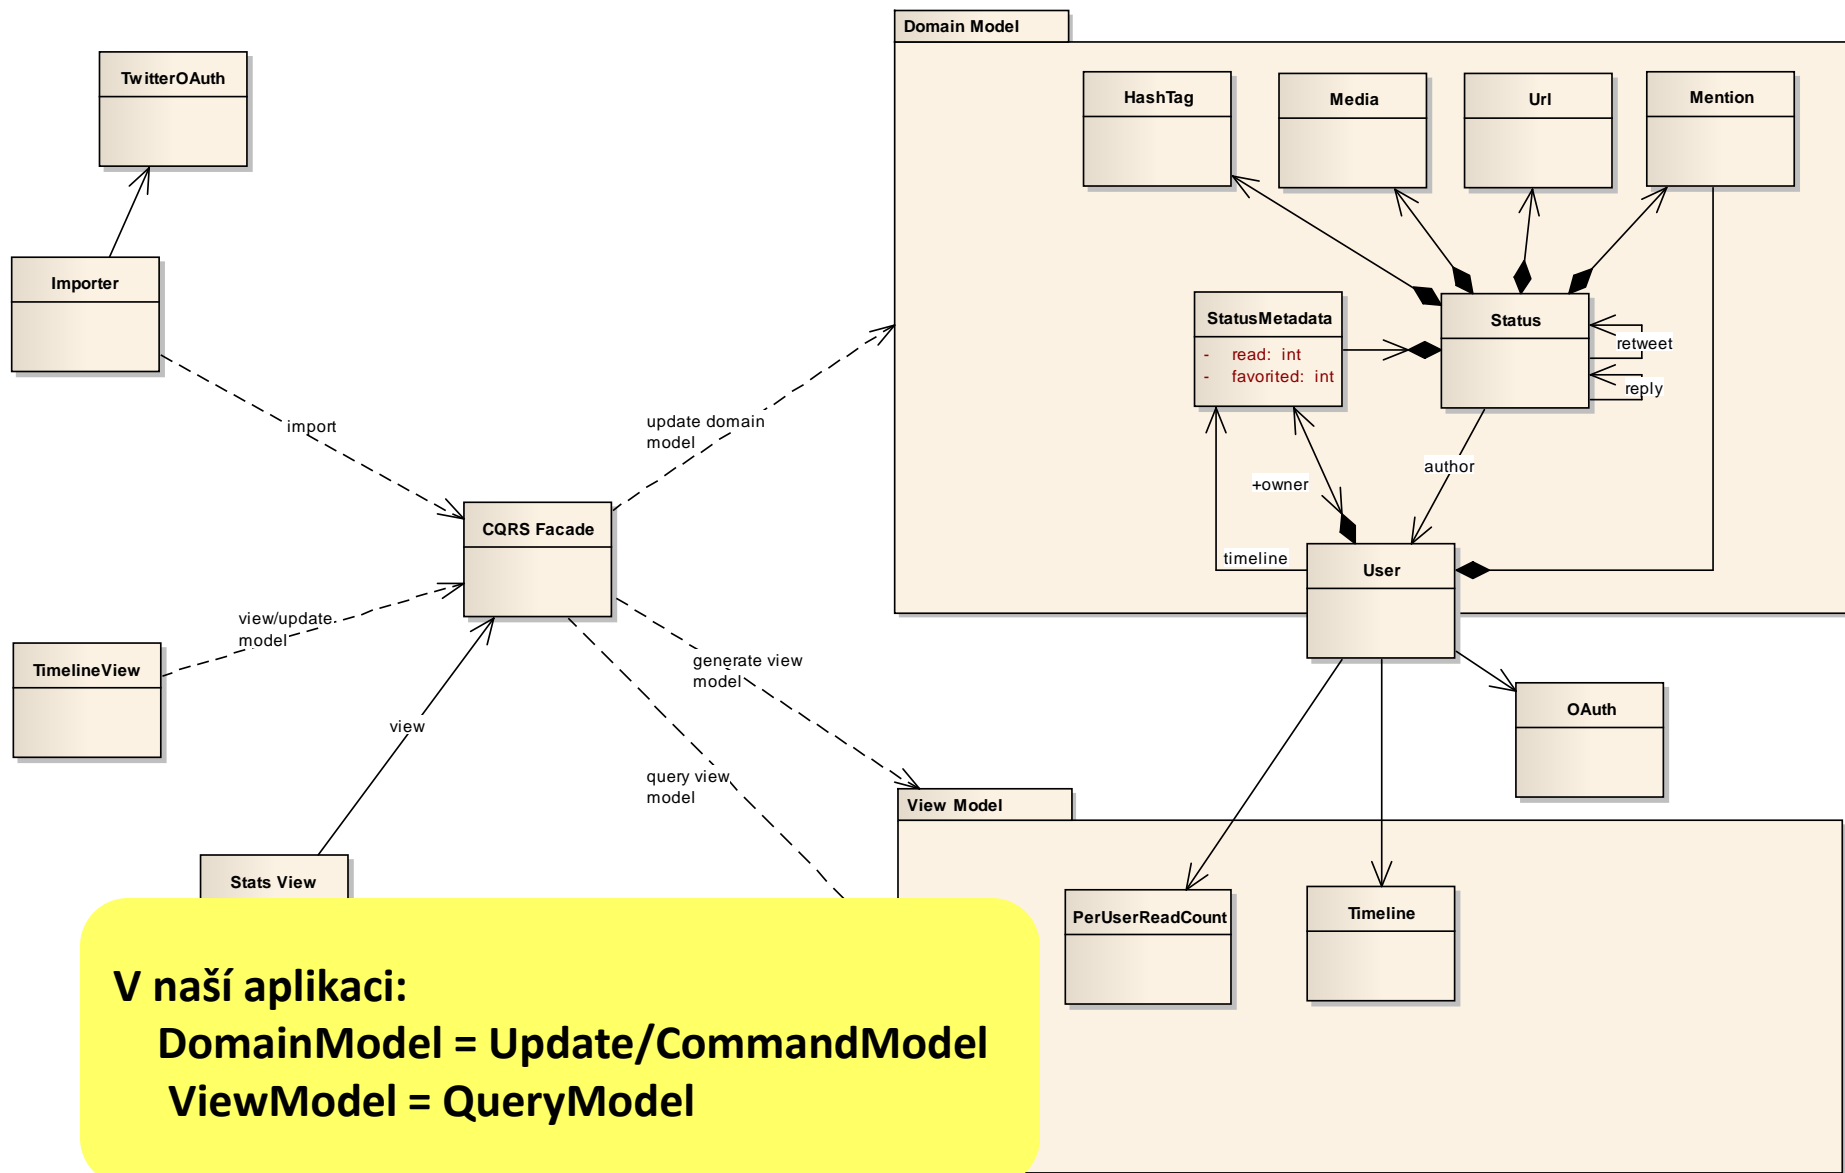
TwitterOAuth

Importer

import

TimelineView

view/update model

view

Stats View

CQRS Facade

update domain model

generate view model

query view model

Domain Model

HashTag

Media

Url

Mention

StatusMetadata

- read: int
- favorited: int

Status

retweet

reply

author

+owner

timeline

User

OAuth

View Model

PerUserReadCount

Timeline

V naší aplikaci:
DomainModel = Update/CommandModel
ViewModel = QueryModel